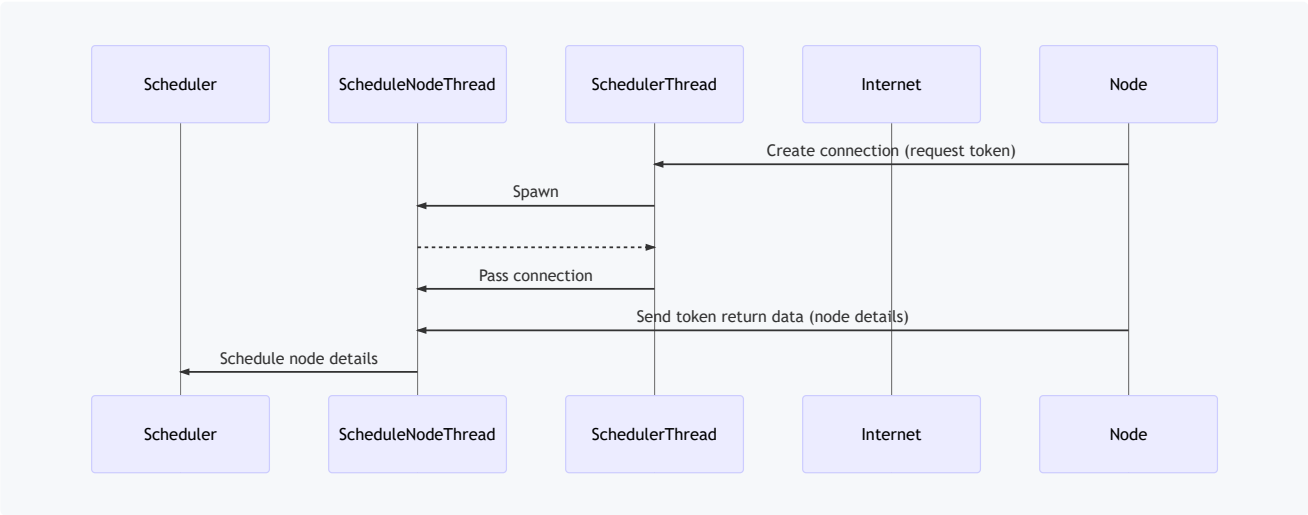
Scheduler

ScheduleNodeThread

SchedulerThread

Internet

Node

Create connection (request token)

Spawn

Pass connection

Send token return data (node details)

Schedule node details

Scheduler

ScheduleNodeThread

SchedulerThread

Internet

Node